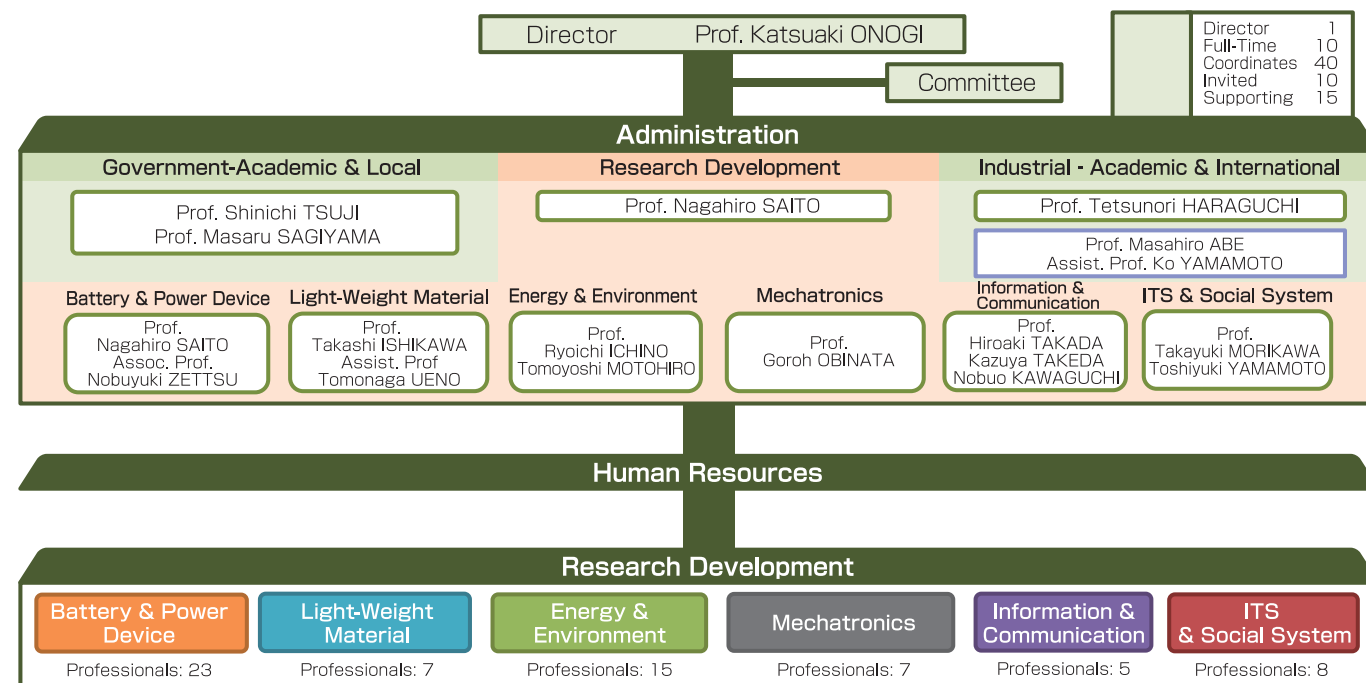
Director Prof. Katsuaki ONOGI

Committee

| | |
|---|---|
| Director | 1 |
| Full-Time | 10 |
| Coordinates | 40 |
| Invited | 10 |
| Supporting | 15 |

Administration

Government-Academic & Local

Prof. Shinichi TSUJI
Prof. Masaru SAGIYAMA

Research Development

Prof. Nagahiro SAITO

Industrial - Academic & International

Prof. Tetsunori HARAGUCHI

Prof. Masahiro ABE
Assist. Prof. Ko YAMAMOTO

Battery & Power Device
Prof.
Nagahiro SAITO
Assoc. Prof.
Nobuyuki ZETTSU

Light-Weight Material
Prof.
Takashi ISHIKAWA
Assist. Prof
Tomonaga UENO

Energy & Environment
Prof.
Ryoichi ICHINO
Tomoyoshi MOTOHIRO

Mechatronics
Prof.
Goroh OBINATA

Information & Communication
Prof.
Hiroaki TAKADA
Kazuya TAKEDA
Nobuo KAWAGUCHI

ITS & Social System
Prof.
Takayuki MORIKAWA
Toshiyuki YAMAMOTO

Human Resources

Research Development

Battery & Power Device
Professionals: 23

Light-Weight Material
Professionals: 7

Energy & Environment
Professionals: 15

Mechatronics
Professionals: 7

Information & Communication
Professionals: 5

ITS & Social System
Professionals: 8